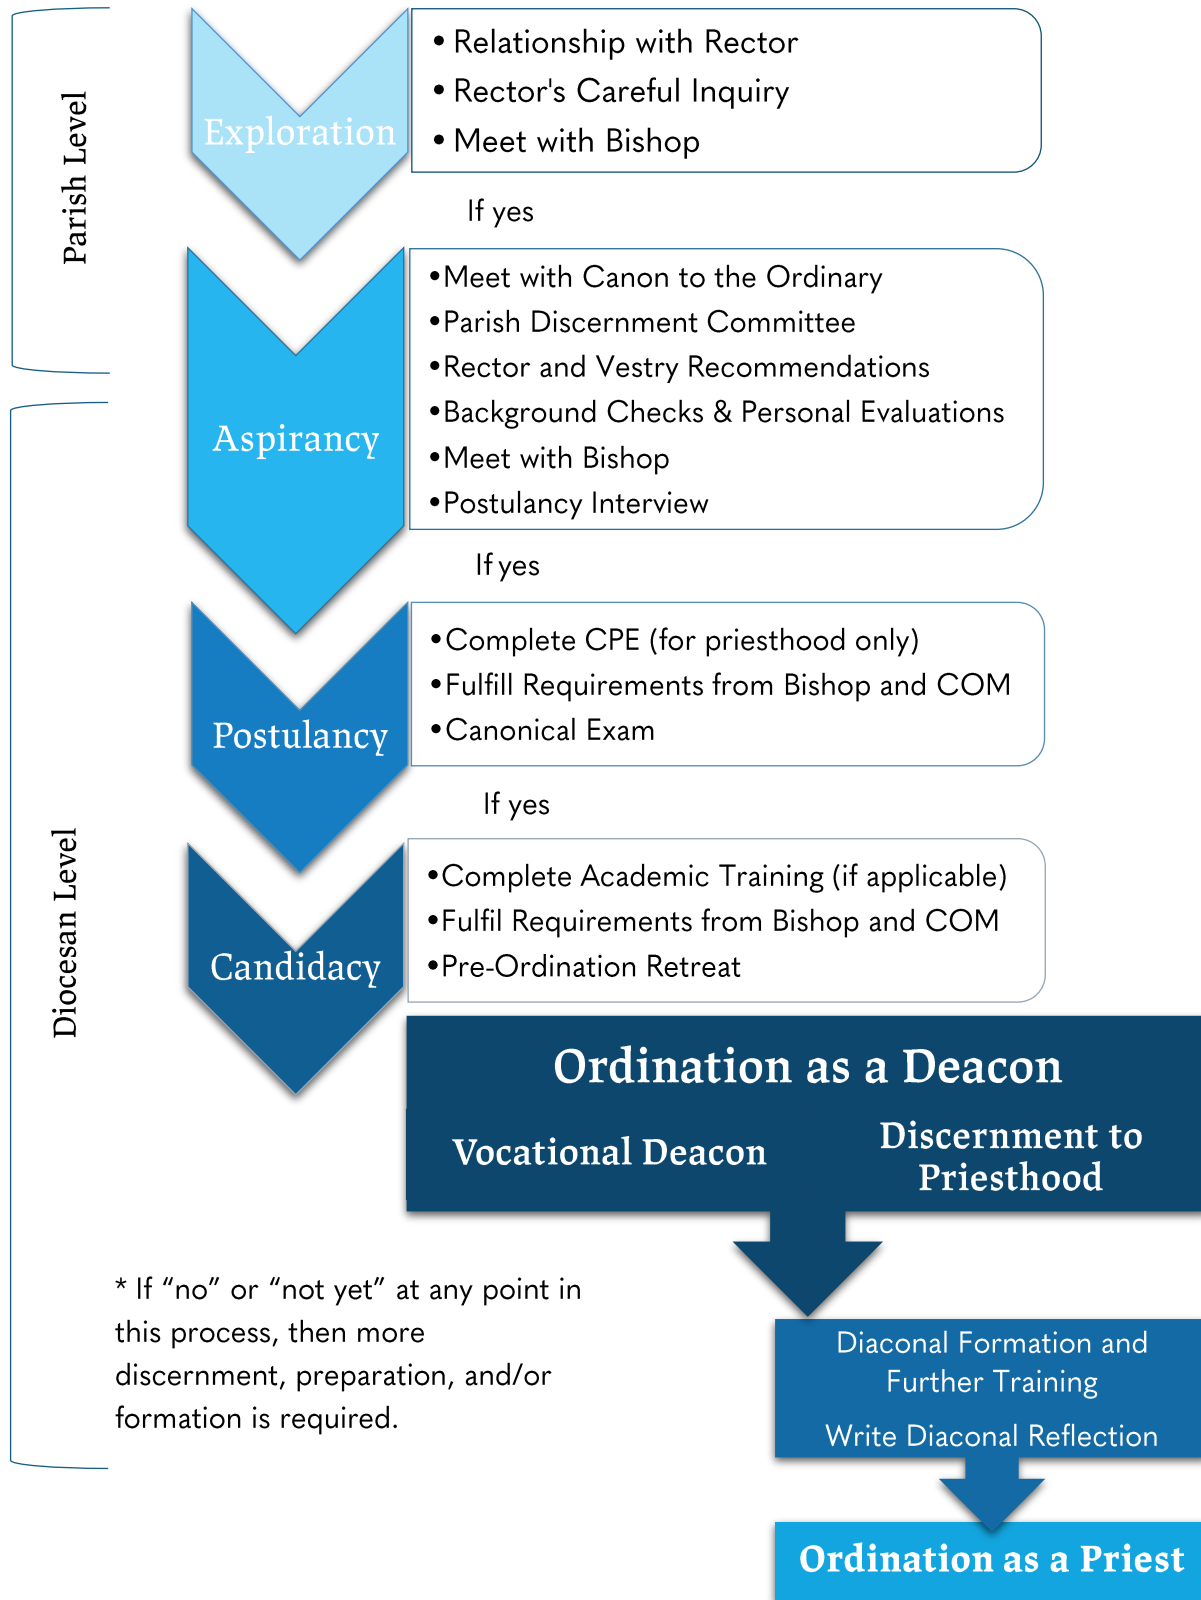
Parish Level

Exploration

• Relationship with Rector
• Rector's Careful Inquiry
• Meet with Bishop

If yes

Diocesan Level

Aspirancy

• Meet with Canon to the Ordinary
• Parish Discernment Committee
• Rector and Vestry Recommendations
• Background Checks & Personal Evaluations
• Meet with Bishop
• Postulancy Interview

If yes

Postulancy

• Complete CPE (for priesthood only)
• Fulfill Requirements from Bishop and COM
• Canonical Exam

If yes

Candidacy

• Complete Academic Training (if applicable)
• Fulfil Requirements from Bishop and COM
• Pre-Ordination Retreat

Ordination as a Deacon

Vocational Deacon

Discernment to Priesthood

* If "no" or "not yet" at any point in this process, then more discernment, preparation, and/or formation is required.

Diaconal Formation and Further Training

Write Diaconal Reflection

Ordination as a Priest